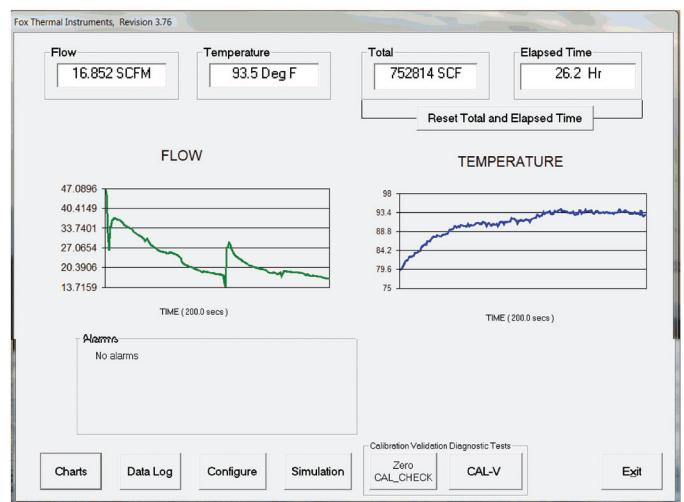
Fox Thermal Instruments, Revision 3.76

Flow
16.852 SCFM

Temperature
93.5 Deg F

Total
752814 SCF

Elapsed Time
26.2 Hr

Reset Total and Elapsed Time

FLOW

47.0896
40.4149
33.7401
27.0654
20.3906
13.7159

TIME ( 200.0 secs )

TEMPERATURE

98
93.4
88.8
84.2
79.6
75

TIME ( 200.0 secs )

Alarms
No alarms

Calibration Validation Diagnostic Tests

Charts

Data Log

Configure

Simulation

Zero
CAL_CHECK

CAL-V

Exit